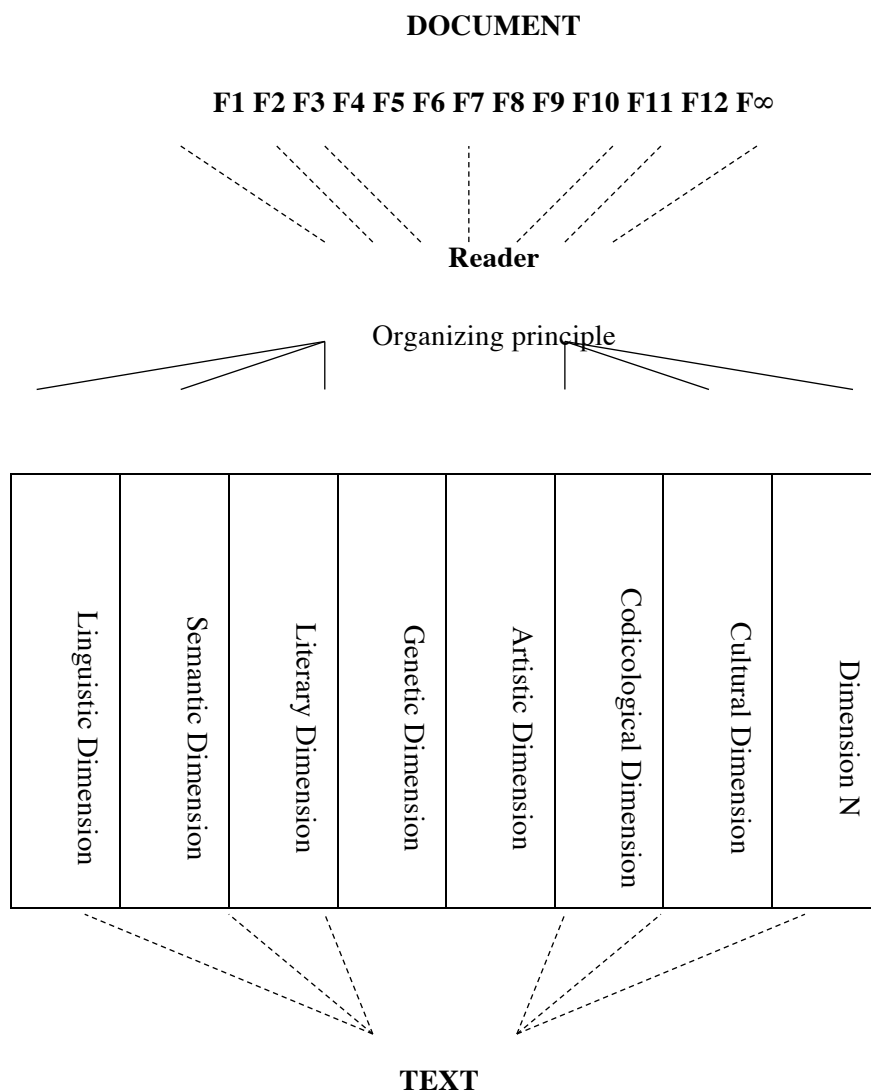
DOCUMENT

F1 F2 F3 F4 F5 F6 F7 F8 F9 F10 F11 F12 F∞

Reader

Organizing principle

| Linguistic Dimension | Semantic Dimension | Literary Dimension | Genetic Dimension | Artistic Dimension | Codicological Dimension | Cultural Dimension | Dimension N |
|---|---|---|---|---|---|---|---|

TEXT